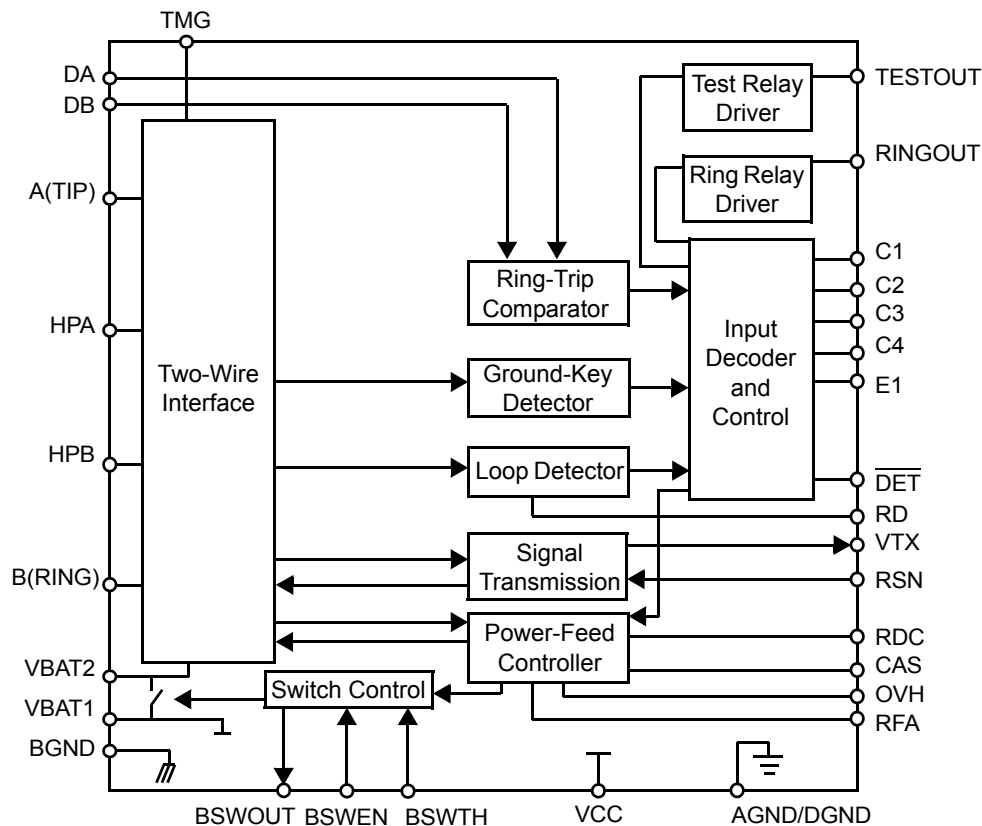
TMG
DA
DB
A(TIP)
HPA
HPB
B(RING)
VBAT2
VBAT1
BGND
Two-Wire Interface
Ring-Trip Comparator
Ground-Key Detector
Loop Detector
Signal Transmission
Power-Feed Controller
Switch Control
Test Relay Driver
Ring Relay Driver
Input Decoder and Control
TESTOUT
RINGOUT
C1
C2
C3
C4
E1
$\overline{DET}$
RD
VTX
RSN
RDC
CAS
OVH
RFA
BSWOUT
BSWEN
BSWTH
VCC
AGND/DGND